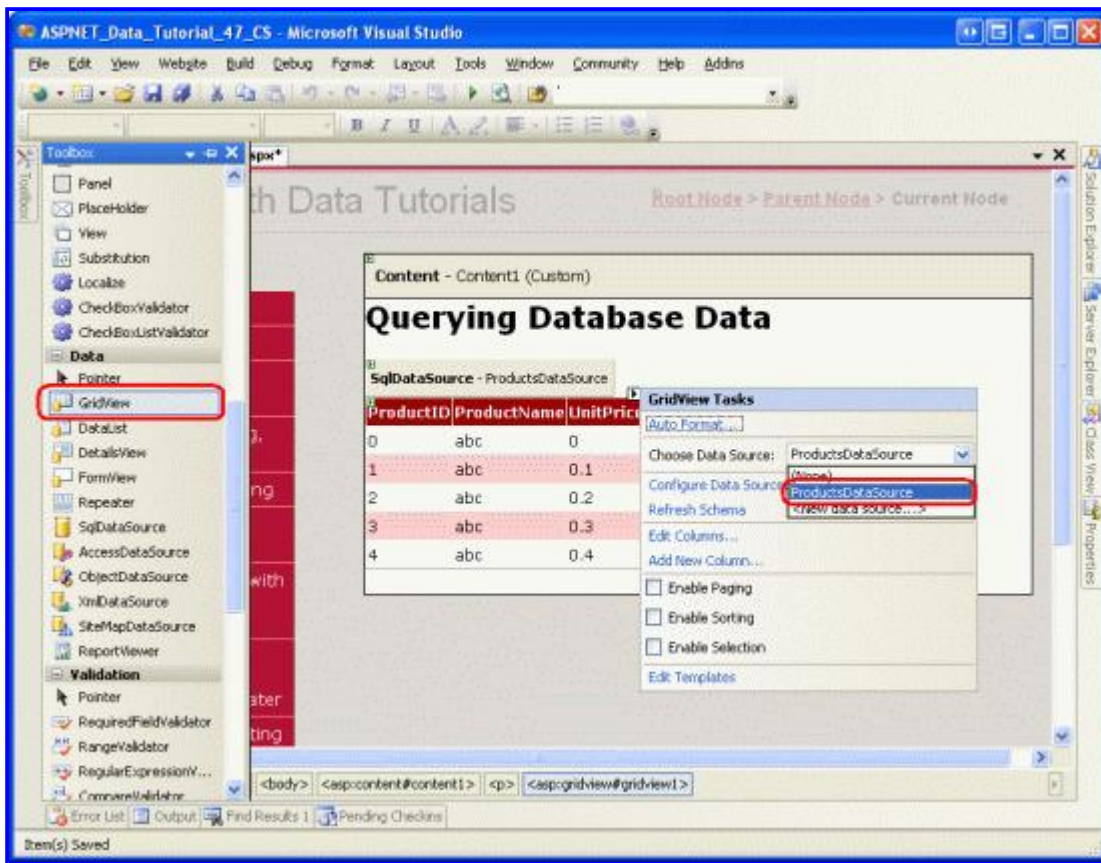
ASPNET_Data_Tutorial_47_CS - Microsoft Visual Studio

File Edit View Website Build Debug Format Layout Tools Window Community Help Addins

Toolbox

Panel
PlaceHolder
View
Substitution
Localize
CheckBoxValidator
CheckBoxListValidator
Data
Pointer
GridView
DataList
DetailsView
FormView
Repeater
SqlDataSource
AccessDataSource
ObjectDataSource
XmlDataSource
SiteMapDataSource
ReportViewer
Validation
Pointer
RequiredFieldValidator
RangeValidator
RegularExpressionV...
CompareValidator

aspx*

th Data Tutorials

Root Node > Parent Node > Current Node

Content - Content1 (Custom)

Querying Database Data

SqlDataSource - ProductsDataSource

| ProductID | ProductName | UnitPrice |
|---|---|---|
| 0 | abc | 0 |
| 1 | abc | 0.1 |
| 2 | abc | 0.2 |
| 3 | abc | 0.3 |
| 4 | abc | 0.4 |

GridView Tasks
Auto Format...
Choose Data Source: ProductsDataSource
(None)
ProductsDataSource
<New data source...>
Configure Data Source
Refresh Schema
Edit Columns...
Add New Column...
Enable Paging
Enable Sorting
Enable Selection
Edit Templates

g.
ng
with
ater
ting

Solution Explorer
Server Explorer
Class View
Properties

<body> <asp:content#content1> <p> <asp:gridview#gridview1>

Error List Output Find Results 1 Pending Checkins

Item(s) Saved